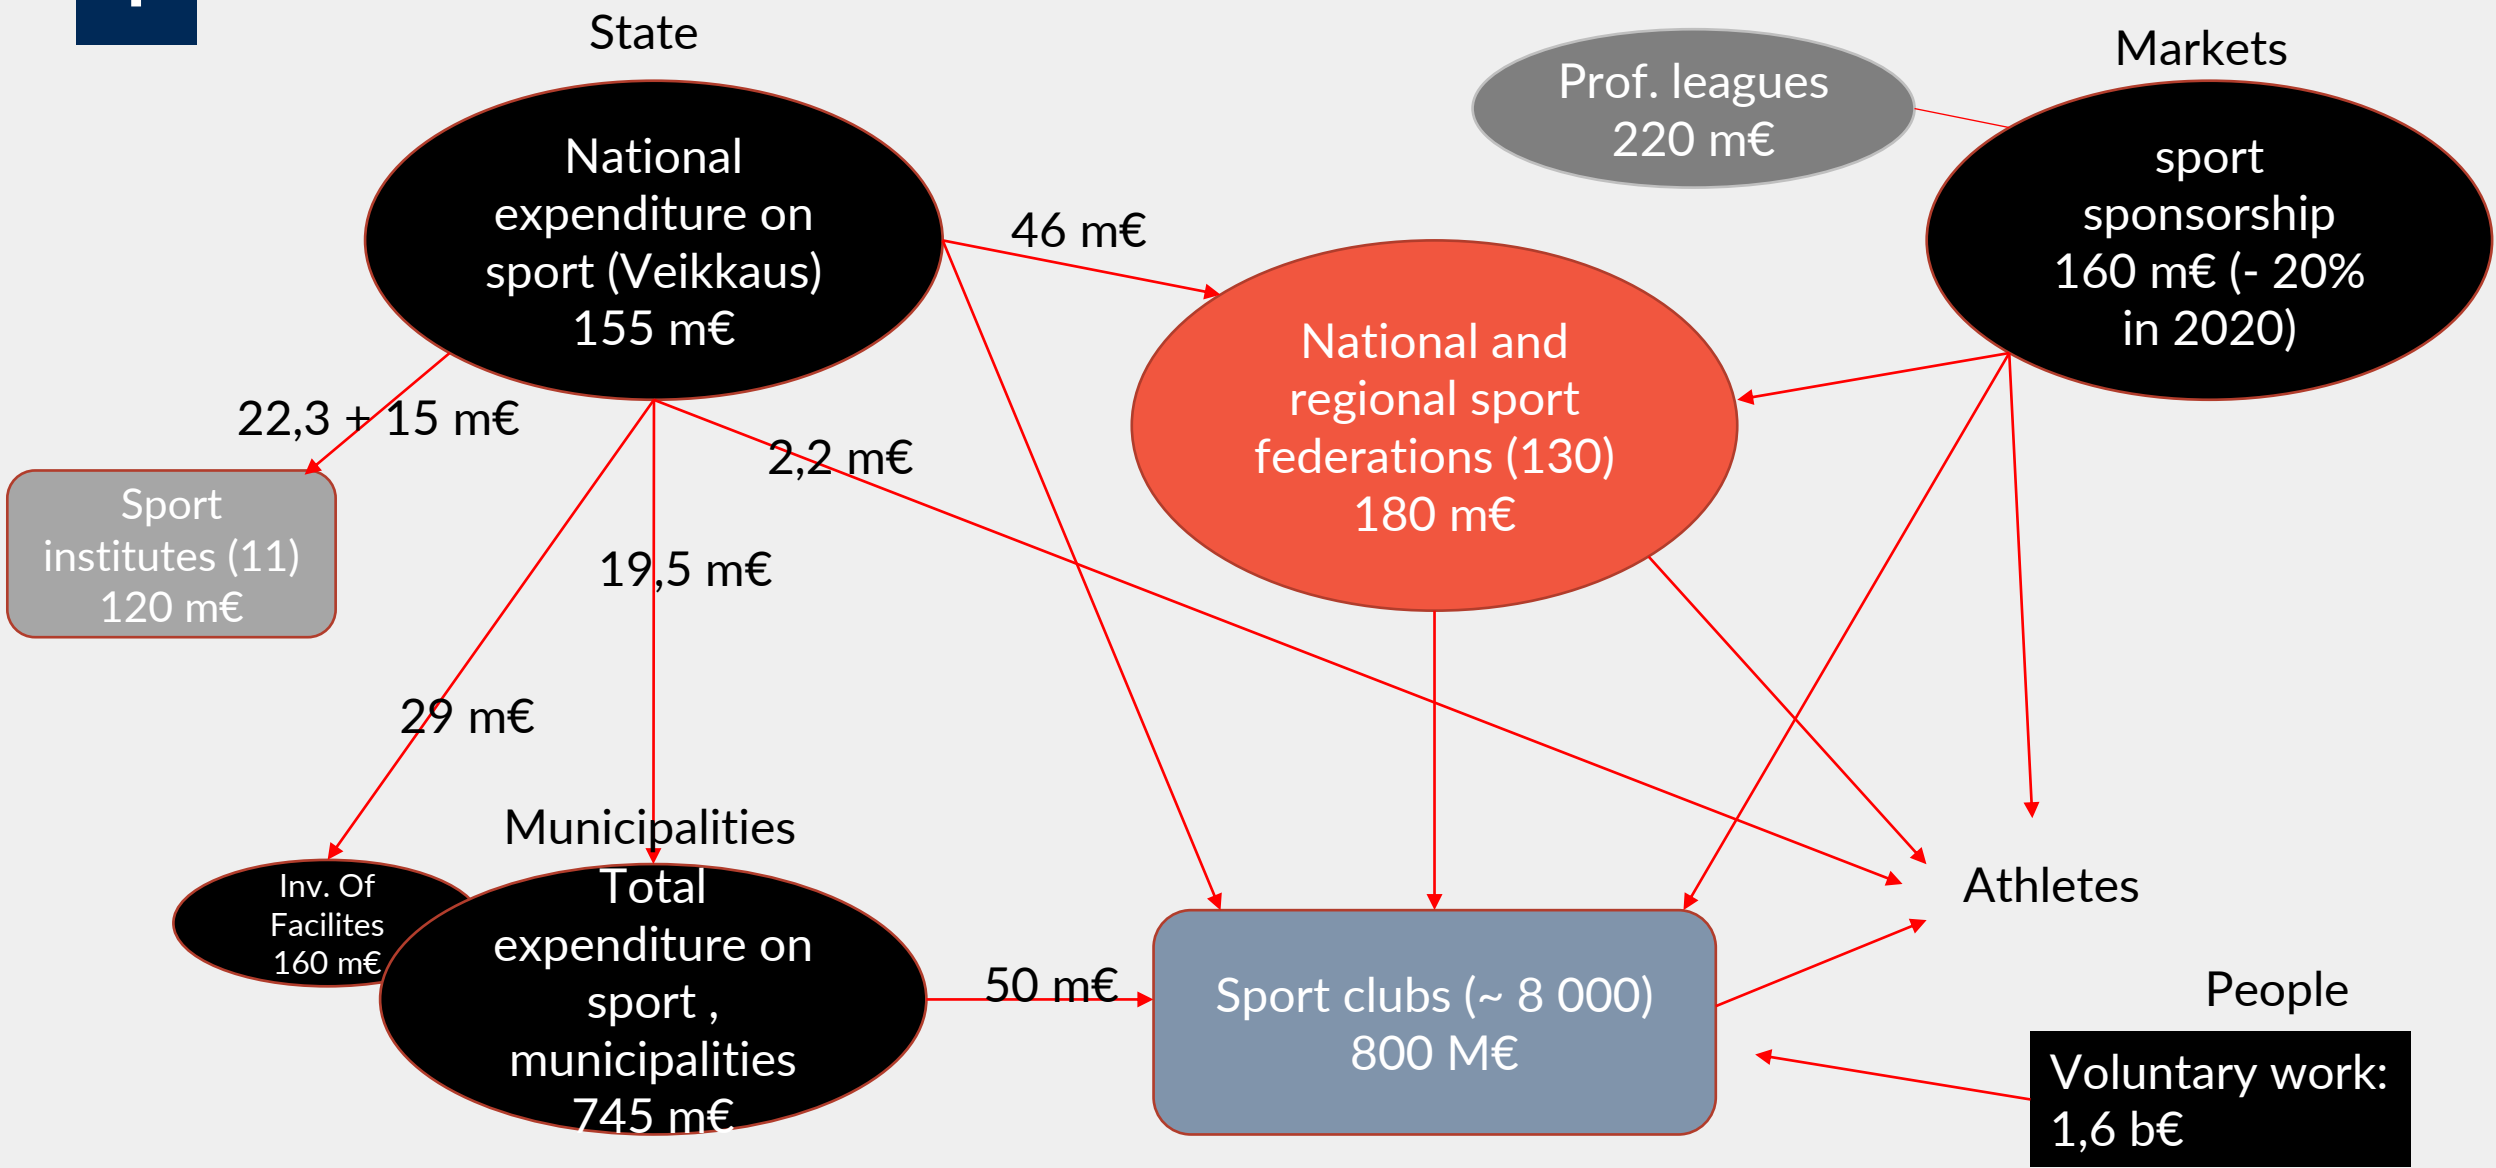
State

National expenditure on sport (Veikkaus) 155 m€

Prof. leagues 220 m€

Markets

sport sponsorship 160 m€ (- 20% in 2020)

46 m€

National and regional sport federations (130) 180 m€

22,3 + 15 m€

2,2 m€

Sport institutes (11) 120 m€

19,5 m€

29 m€

Municipalities

Inv. Of Facilites 160 m€

Total expenditure on sport , municipalities 745 m€

50 m€

Sport clubs (~ 8 000) 800 M€

Athletes

People

Voluntary work: 1,6 b€